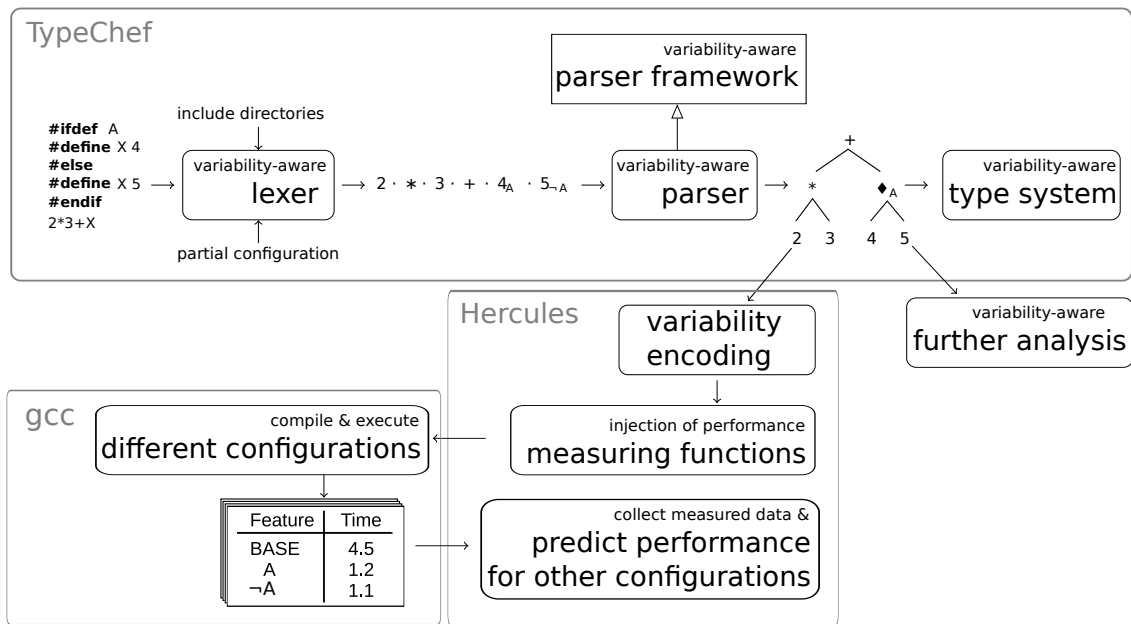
TypeChef

#ifdef A
#define X 4
#else
#define X 5
#endif
2*3+X

include directories

variability-aware
lexer

partial configuration

$2 \cdot * \cdot 3 \cdot + \cdot 4_A \cdot 5_{\neg A}$

variability-aware
parser framework

variability-aware
parser

+
*
$\blacklozenge_A$
2 3 4 5

variability-aware
type system

variability-aware
further analysis

Hercules

variability
encoding

injection of performance
measuring functions

collect measured data &
predict performance
for other configurations

gcc

compile & execute
different configurations

| Feature | Time |
|---|---|
| BASE | 4.5 |
| A | 1.2 |
| ¬A | 1.1 |